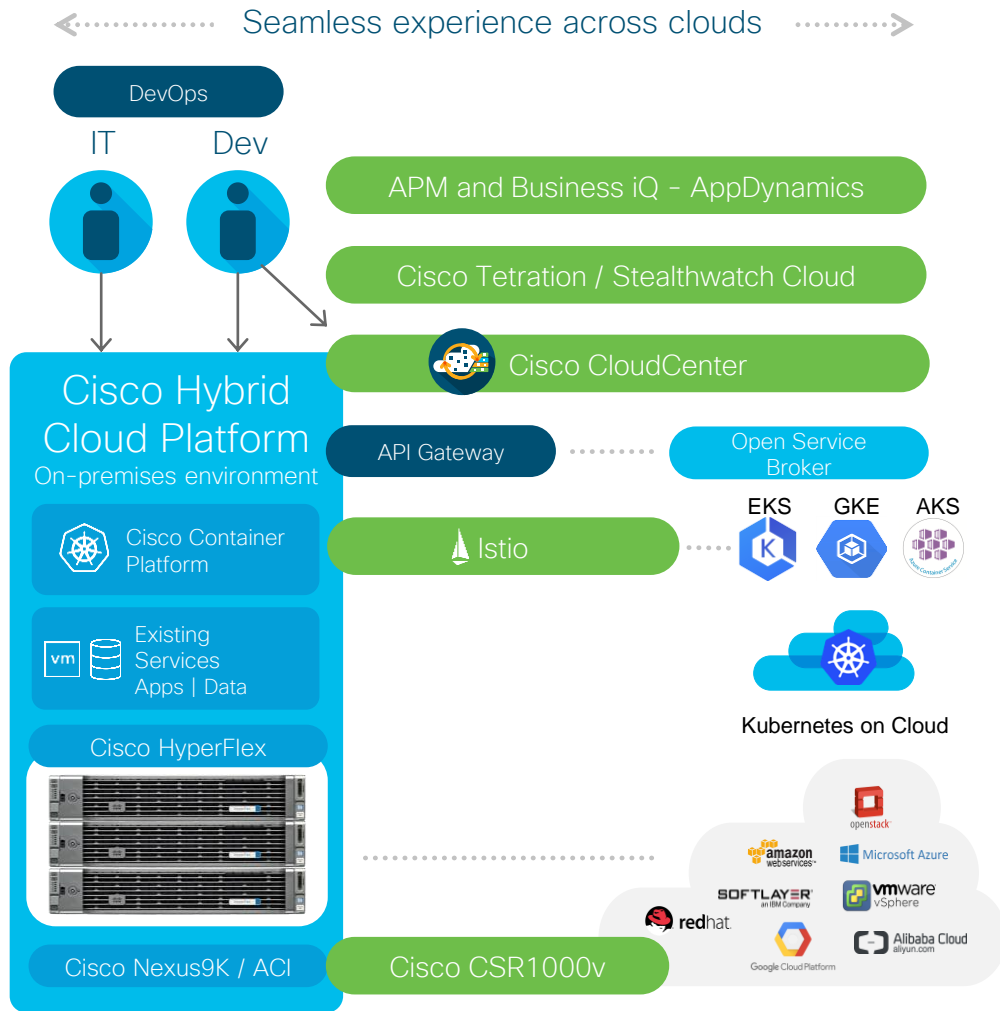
Seamless experience across clouds

DevOps

IT

Dev

APM and Business iQ - AppDynamics

Cisco Tetration / Stealthwatch Cloud

Cisco CloudCenter

Cisco Hybrid Cloud Platform
On-premises environment

Cisco Container Platform

vm

Existing Services
Apps | Data

Cisco HyperFlex

Cisco Nexus9K / ACI

API Gateway

Open Service Broker

Istio

EKS

GKE

AKS

Kubernetes on Cloud

openstack

amazon web services

Microsoft Azure

SOFTLAYER an IBM Company

vmware vSphere

redhat

Google Cloud Platform

Alibaba Cloud aliyun.com

Cisco CSR1000v